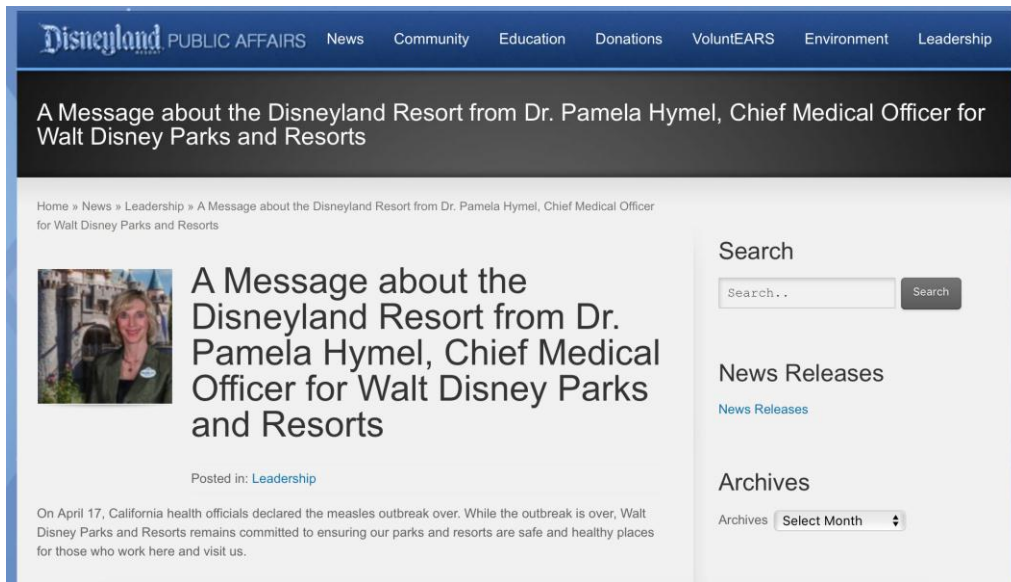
Disneyland RESORT PUBLIC AFFAIRS News Community Education Donations VoluntEARS Environment Leadership

A Message about the Disneyland Resort from Dr. Pamela Hymel, Chief Medical Officer for Walt Disney Parks and Resorts

Home » News » Leadership » A Message about the Disneyland Resort from Dr. Pamela Hymel, Chief Medical Officer for Walt Disney Parks and Resorts

A Message about the Disneyland Resort from Dr. Pamela Hymel, Chief Medical Officer for Walt Disney Parks and Resorts

Posted in: Leadership

On April 17, California health officials declared the measles outbreak over. While the outbreak is over, Walt Disney Parks and Resorts remains committed to ensuring our parks and resorts are safe and healthy places for those who work here and visit us.

Search

Search..

Search

News Releases

News Releases

Archives

Archives Select Month